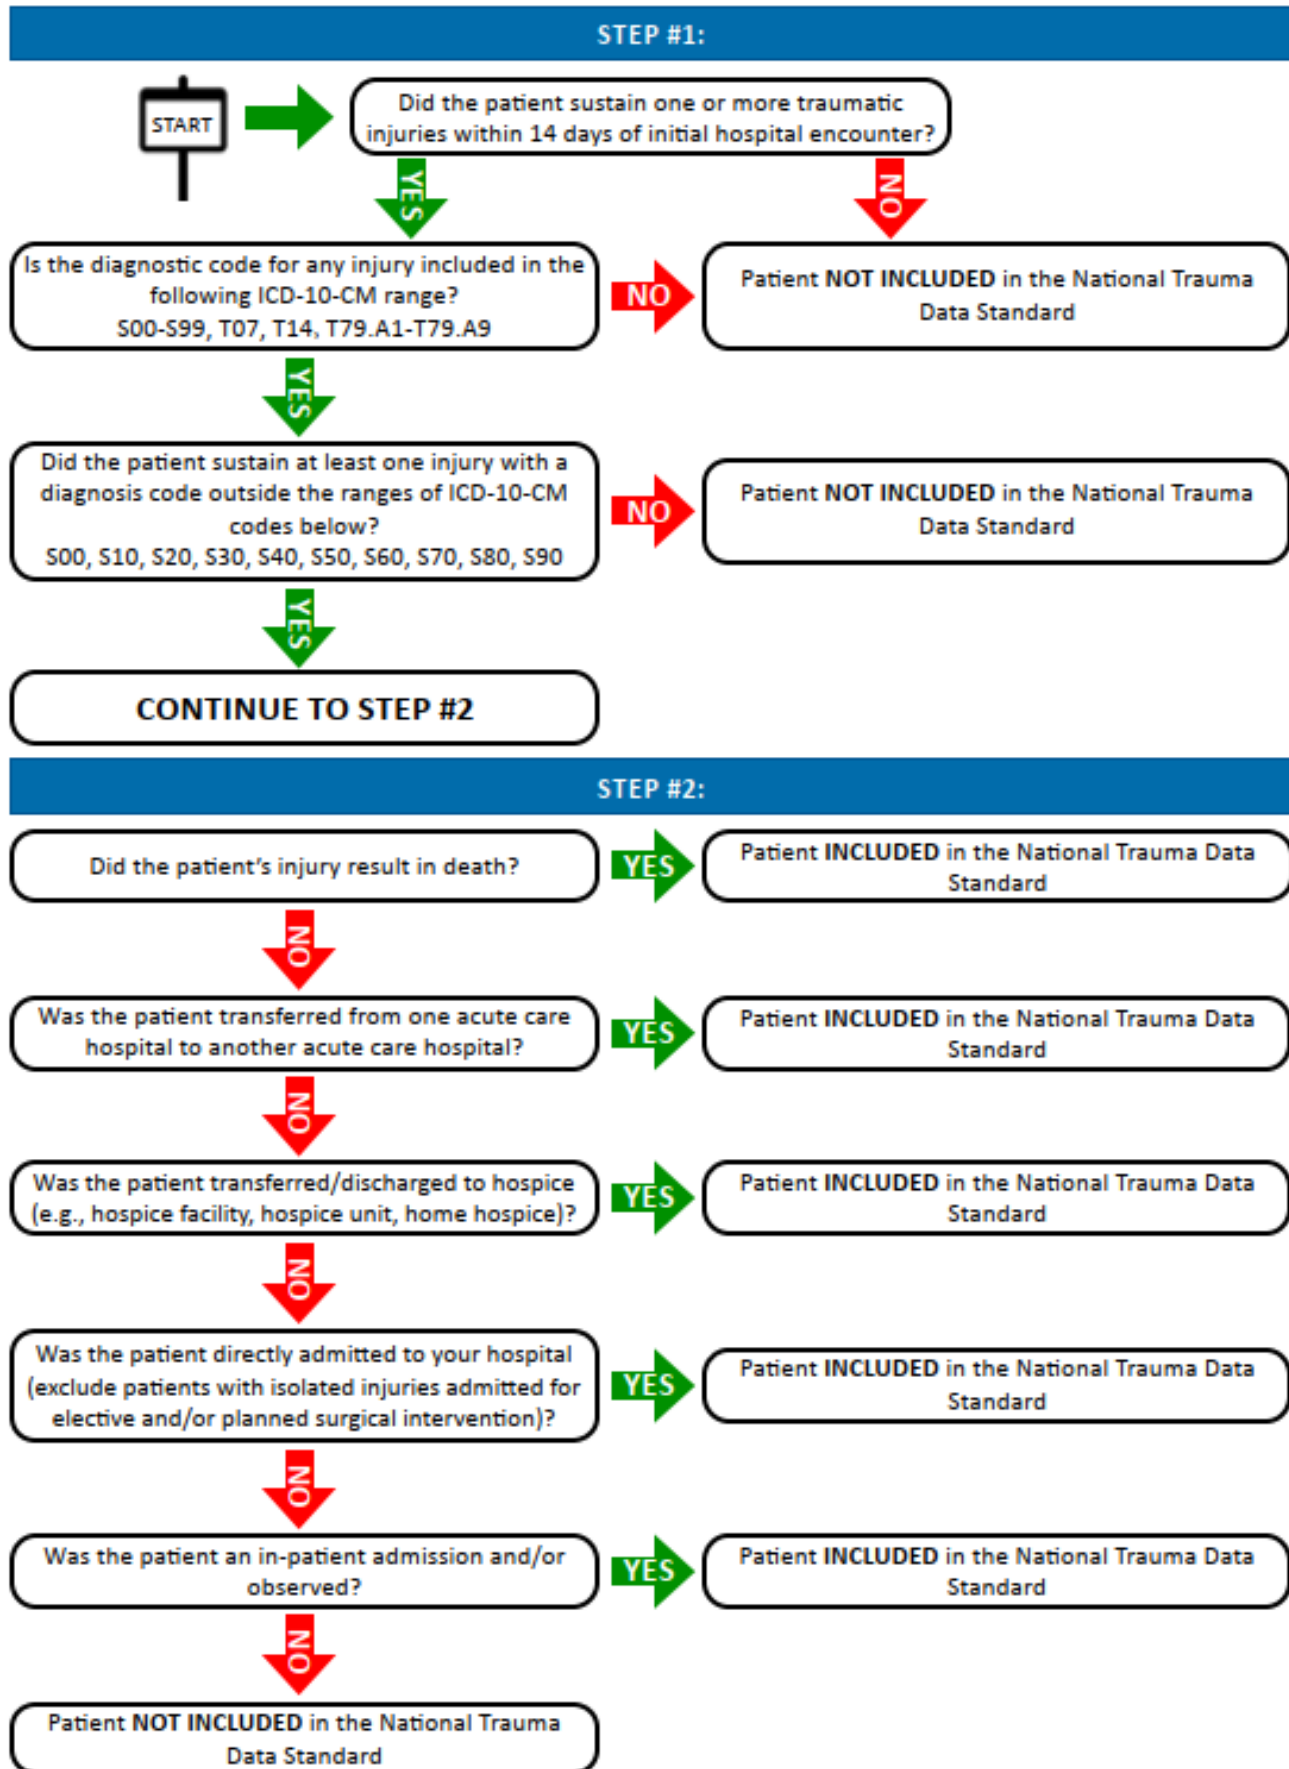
STEP #1:

START

Did the patient sustain one or more traumatic injuries within 14 days of initial hospital encounter?

YES

NO

Is the diagnostic code for any injury included in the following ICD-10-CM range?
S00-S99, T07, T14, T79.A1-T79.A9

NO

Patient NOT INCLUDED in the National Trauma Data Standard

YES

Did the patient sustain at least one injury with a diagnosis code outside the ranges of ICD-10-CM codes below?
S00, S10, S20, S30, S40, S50, S60, S70, S80, S90

NO

Patient NOT INCLUDED in the National Trauma Data Standard

YES

CONTINUE TO STEP #2

STEP #2:

Did the patient's injury result in death?

YES

Patient INCLUDED in the National Trauma Data Standard

NO

Was the patient transferred from one acute care hospital to another acute care hospital?

YES

Patient INCLUDED in the National Trauma Data Standard

NO

Was the patient transferred/discharged to hospice (e.g., hospice facility, hospice unit, home hospice)?

YES

Patient INCLUDED in the National Trauma Data Standard

NO

Was the patient directly admitted to your hospital (exclude patients with isolated injuries admitted for elective and/or planned surgical intervention)?

YES

Patient INCLUDED in the National Trauma Data Standard

NO

Was the patient an in-patient admission and/or observed?

YES

Patient INCLUDED in the National Trauma Data Standard

NO

Patient NOT INCLUDED in the National Trauma Data Standard